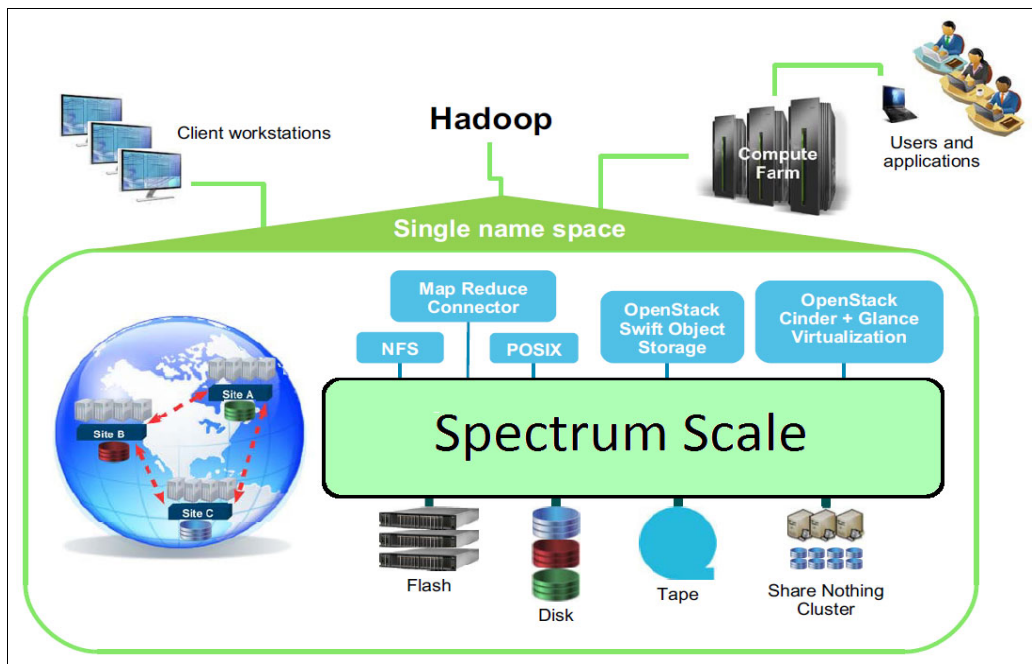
Client workstations

Hadoop

Compute Farm

Users and applications

Single name space

Map Reduce Connector

NFS

POSIX

OpenStack Swift Object Storage

OpenStack Cinder + Glance Virtualization

Site A

Site B

Site C

Spectrum Scale

Flash

Disk

Tape

Share Nothing Cluster